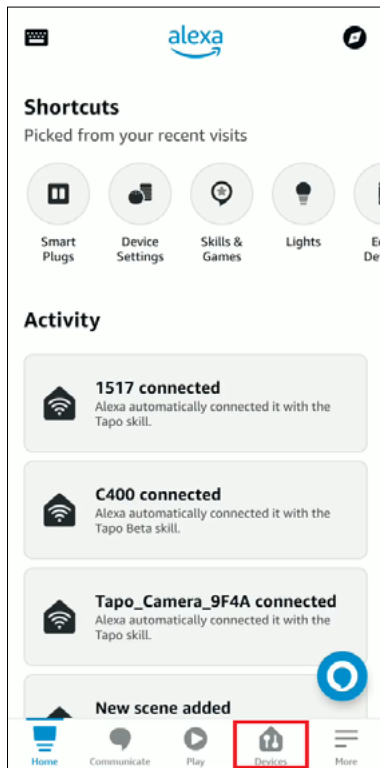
alexa

Shortcuts

Picked from your recent visits

Smart Plugs

Device Settings

Skills & Games

Lights

E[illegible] De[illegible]

Activity

1517 connected
Alexa automatically connected it with the Tapo skill.

C400 connected
Alexa automatically connected it with the Tapo Beta skill.

Tapo_Camera_9F4A connected
Alexa automatically connected it with the Tapo skill.

New scene added

Home
Communicate
Play
Devices
More